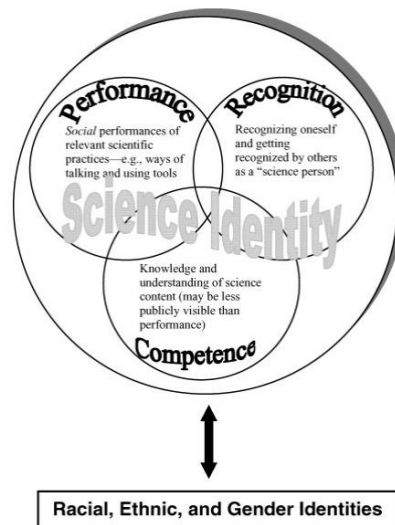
Performance

*Social* performances of relevant scientific practices—e.g., ways of talking and using tools

Recognition

Recognizing oneself and getting recognized by others as a "science person"

Science Identity

Knowledge and understanding of science content (may be less publicly visible than performance)

Competence

Racial, Ethnic, and Gender Identities